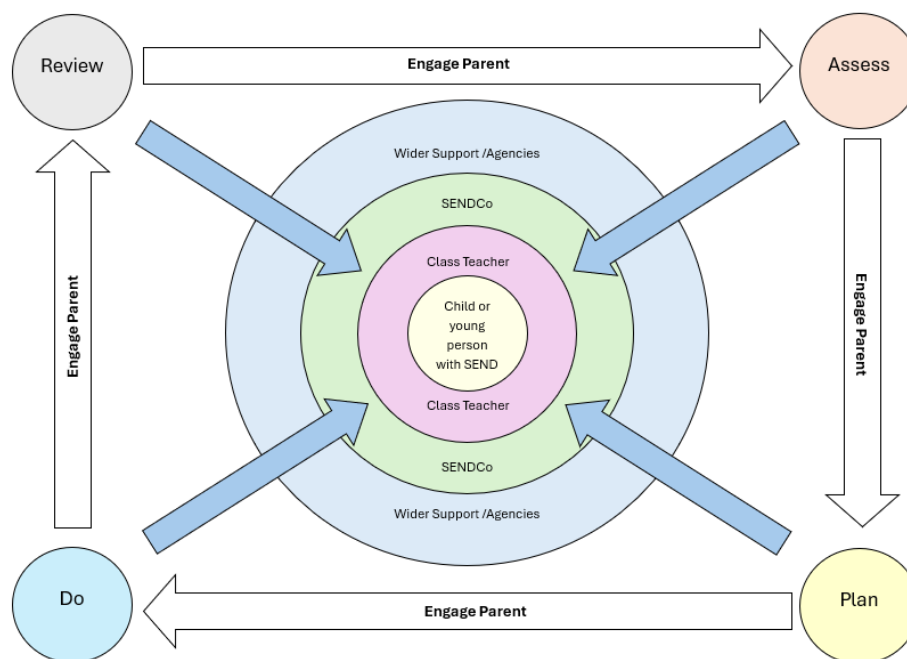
Review

Engage Parent

Assess

Wider Support /Agencies

SENDCo

Class Teacher

Engage Parent

Child or young person with SEND

Engage Parent

Class Teacher

SENDCo

Wider Support /Agencies

Do

Engage Parent

Plan